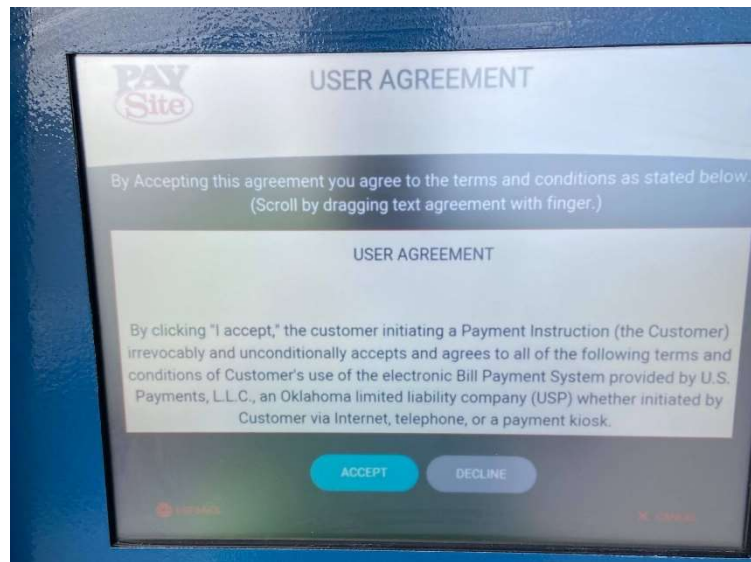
PAY Site

USER AGREEMENT

By Accepting this agreement you agree to the terms and conditions as stated below. (Scroll by dragging text agreement with finger.)

USER AGREEMENT

By clicking "I accept," the customer initiating a Payment Instruction (the Customer) irrevocably and unconditionally accepts and agrees to all of the following terms and conditions of Customer's use of the electronic Bill Payment System provided by U.S. Payments, L.L.C., an Oklahoma limited liability company (USP) whether initiated by Customer via Internet, telephone, or a payment kiosk.

ACCEPT

DECLINE

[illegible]

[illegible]